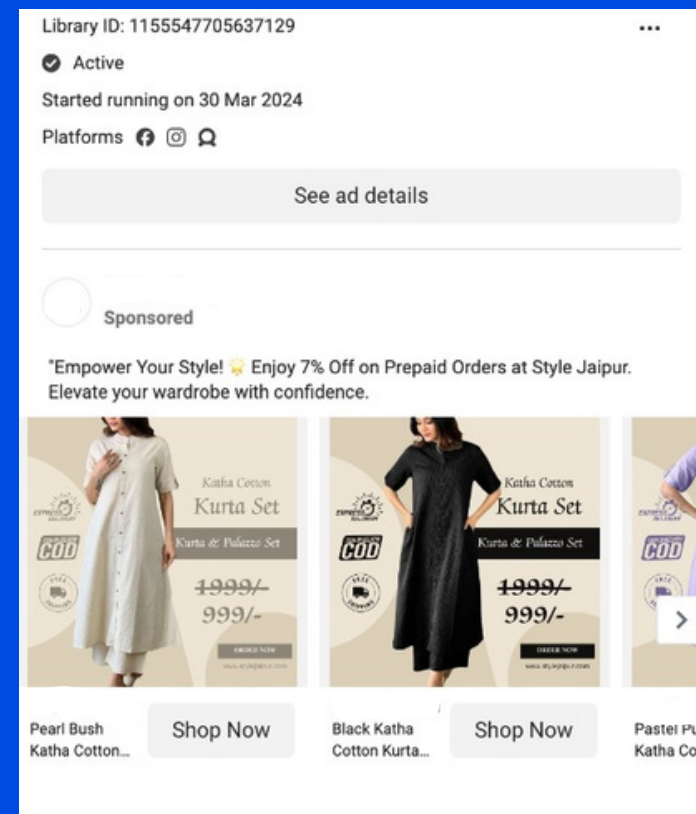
Library ID: 1155547705637129

Active

Started running on 30 Mar 2024

Platforms

See ad details

Sponsored

"Empower Your Style! Enjoy 7% Off on Prepaid Orders at Style Jaipur. Elevate your wardrobe with confidence.

Katha Cotton
Kurta Set
Kurta & Palazzo Set
EXPRESS DELIVERY
COD
FREE SHIPPING
~~1999/-~~
999/-
ORDER NOW
www.stylejaipur.com

Katha Cotton
Kurta Set
Kurta & Palazzo Set
EXPRESS DELIVERY
COD
FREE SHIPPING
~~1999/-~~
999/-
ORDER NOW
www.stylejaipur.com

COD

Pearl Bush Katha Cotton...
Shop Now

Black Katha Cotton Kurta...
Shop Now

Pastel Pu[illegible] Katha Co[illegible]